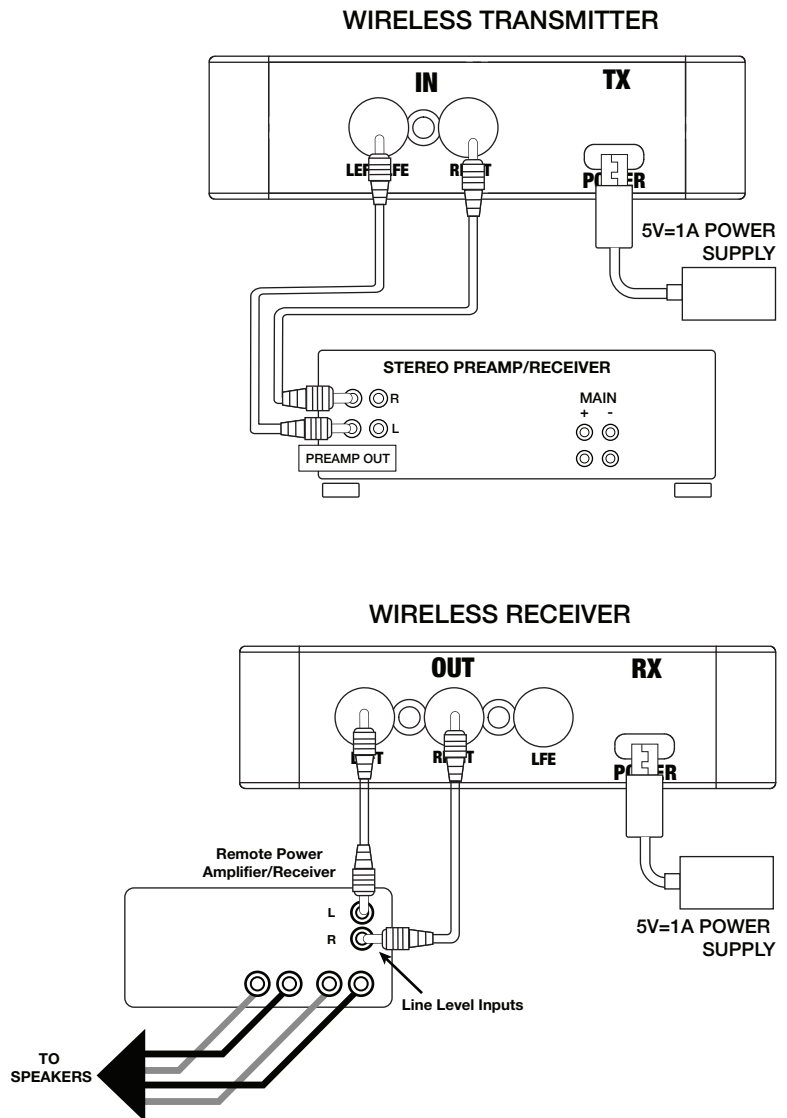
WIRELESS TRANSMITTER

IN

TX

LEF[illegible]FE

R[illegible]T

PO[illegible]ER

5V=1A POWER SUPPLY

STEREO PREAMP/RECEIVER

R

L

PREAMP OUT

MAIN

+ -

WIRELESS RECEIVER

OUT

RX

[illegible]T

R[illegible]T

LFE

PO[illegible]ER

Remote Power Amplifier/Receiver

L

R

5V=1A POWER SUPPLY

Line Level Inputs

TO SPEAKERS